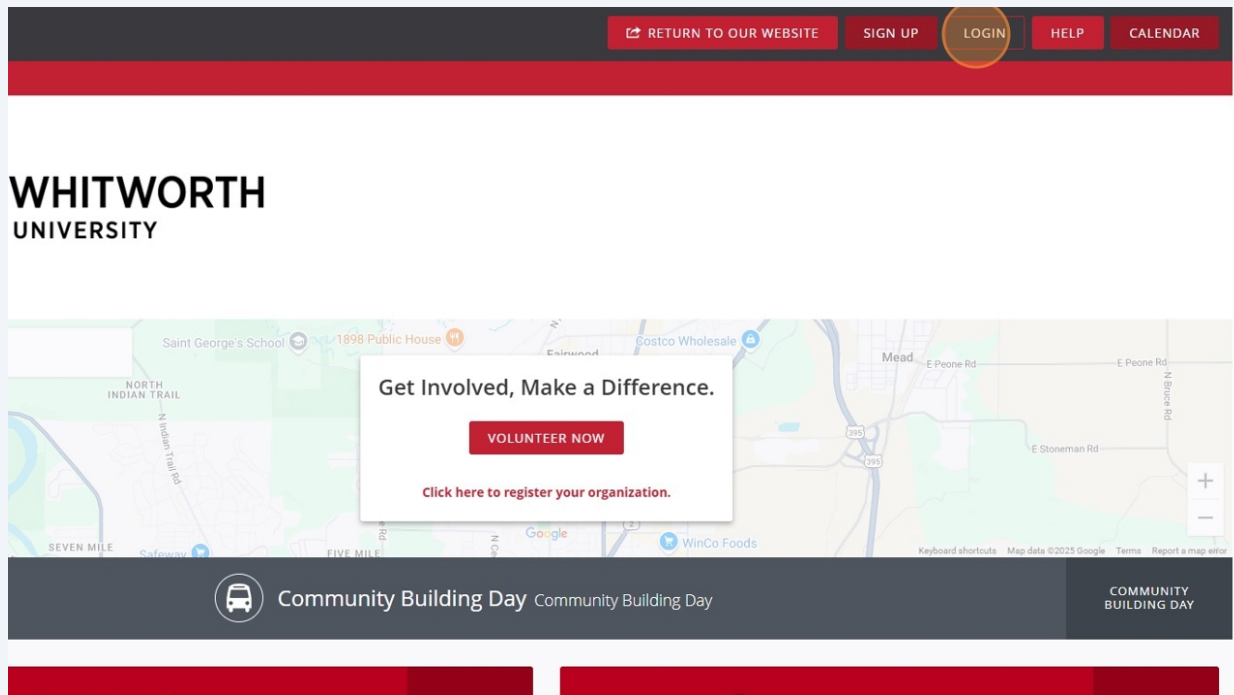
RETURN TO OUR WEBSITE SIGN UP LOGIN HELP CALENDAR

WHITWORTH
UNIVERSITY

Saint George's School 1898 Public House Costco Wholesale Fairwood Mead E Peone Rd E Peone Rd N Bruce Rd NORTH INDIAN TRAIL N Indian Trail Rd 395 395 E Stoneman Rd SEVEN MILE Safeway FIVE MILE Google WinCo Foods Keyboard shortcuts Map data ©2025 Google Terms Report a map error

Get Involved, Make a Difference.

VOLUNTEER NOW

Click here to register your organization.

Community Building Day Community Building Day

COMMUNITY BUILDING DAY